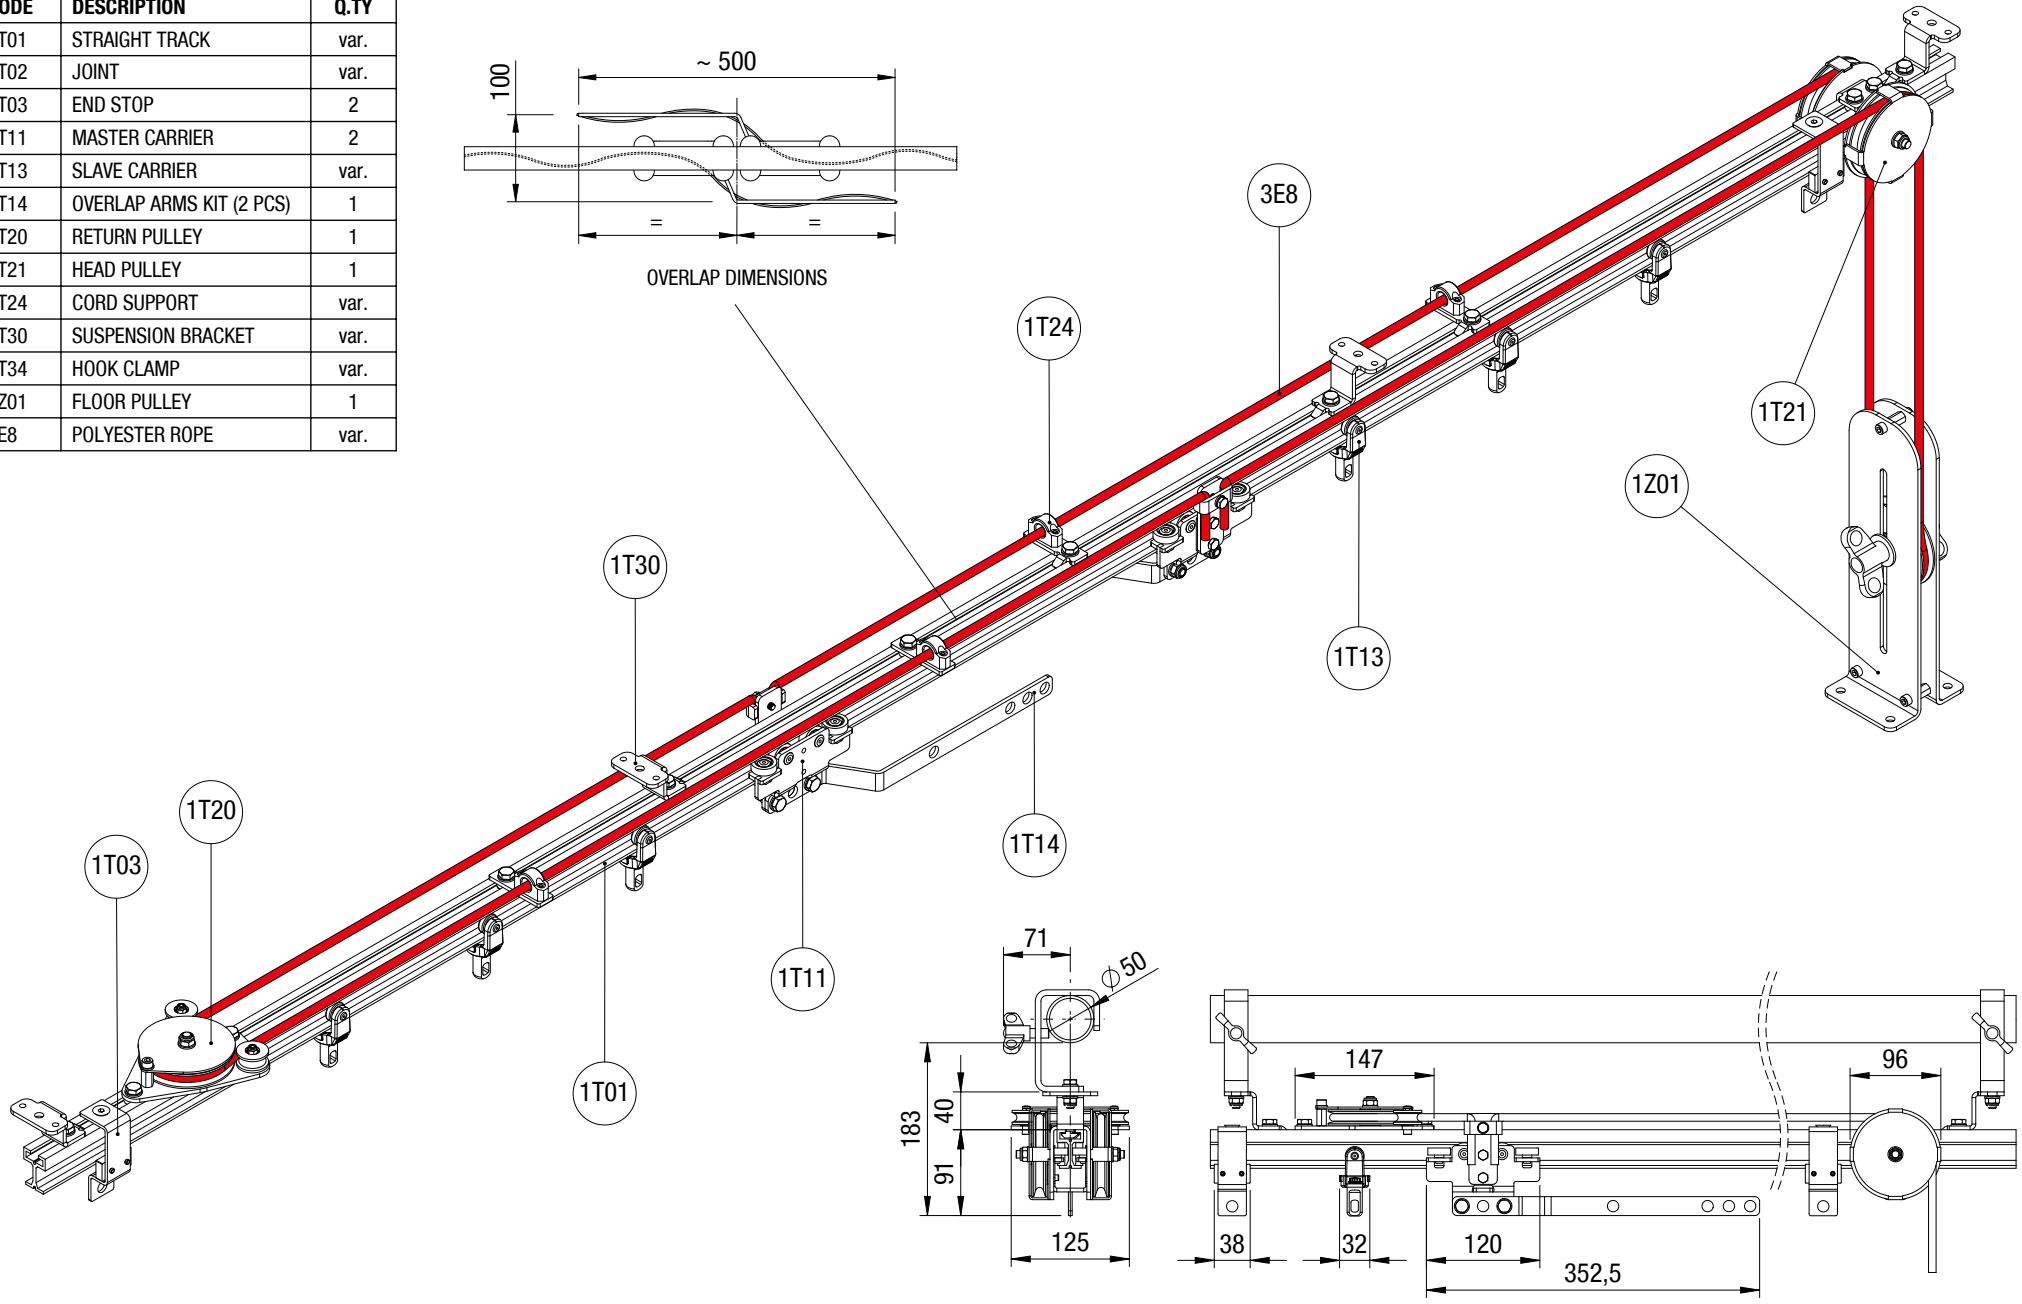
| ODE | DESCRIPTION | Q.TY |
|---|---|---|
| T01 | STRAIGHT TRACK | var. |
| T02 | JOINT | var. |
| T03 | END STOP | 2 |
| T11 | MASTER CARRIER | 2 |
| T13 | SLAVE CARRIER | var. |
| T14 | OVERLAP ARMS KIT (2 PCS) | 1 |
| T20 | RETURN PULLEY | 1 |
| T21 | HEAD PULLEY | 1 |
| T24 | CORD SUPPORT | var. |
| T30 | SUSPENSION BRACKET | var. |
| T34 | HOOK CLAMP | var. |
| Z01 | FLOOR PULLEY | 1 |
| E8 | POLYESTER ROPE | var. |

100
~ 500
=
=
OVERLAP DIMENSIONS

3E8
1T24
1T21
1Z01
1T30
1T13
1T20
1T03
1T14
1T11
1T01

71
$\phi 50$
183
40
91
125

147
96
38
32
120
352,5